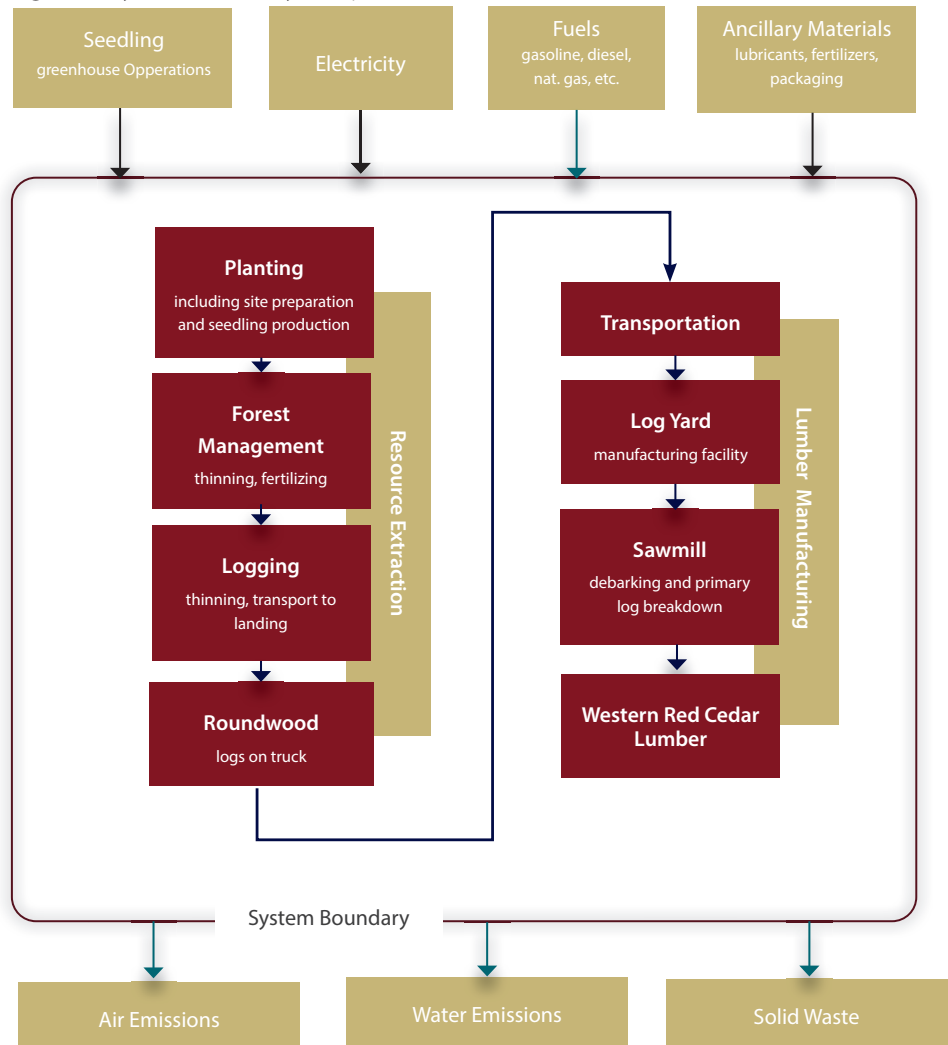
Seedling
greenhouse Opperations

Electricity

Fuels
gasoline, diesel, nat. gas, etc.

Ancillary Materials
lubricants, fertilizers, packaging

Planting
including site preparation and seedling production

Forest Management
thinning, fertilizing

Logging
thinning, transport to landing

Roundwood
logs on truck

Resource Extraction

Transportation

Log Yard
manufacturing facility

Sawmill
debarking and primary log breakdown

Western Red Cedar Lumber

Lumber Manufacturing

System Boundary

Air Emissions

Water Emissions

Solid Waste